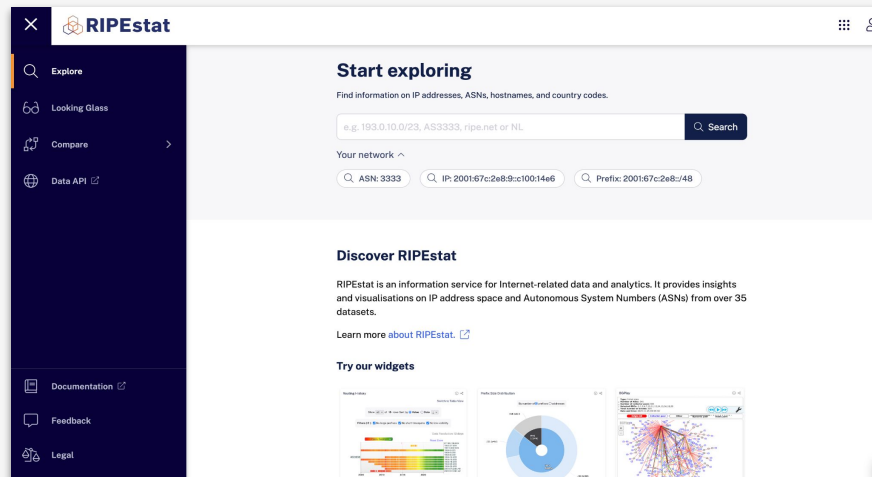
RIPEstat

Explore

Looking Glass

Compare

Data API

Documentation

Feedback

Legal

Start exploring

Find information on IP addresses, ASNs, hostnames, and country codes.

e.g. 193.0.10.0/23, AS3333, ripe.net or NL

Search

Your network

ASN: 3333

IP: 2001:67c:2e8:9::c100:14e6

Prefix: 2001:67c:2e8::/48

Discover RIPEstat

RIPEstat is an information service for Internet-related data and analytics. It provides insights and visualisations on IP address space and Autonomous System Numbers (ASNs) from over 35 datasets.

Learn more about RIPEstat.

Try our widgets

Routing History

Prefix Size Distribution

BGPlay